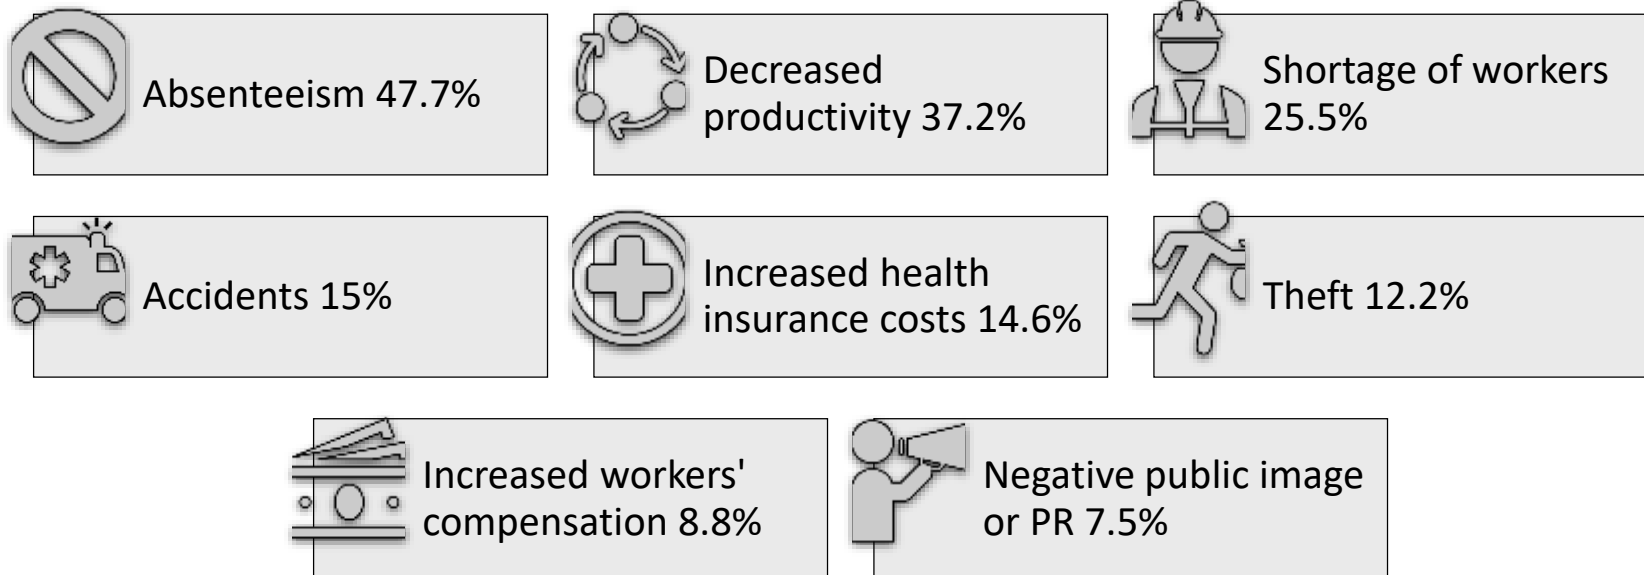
Absenteeism 47.7%

Decreased productivity 37.2%

Shortage of workers 25.5%

Accidents 15%

Increased health insurance costs 14.6%

Theft 12.2%

Increased workers' compensation 8.8%

Negative public image or PR 7.5%